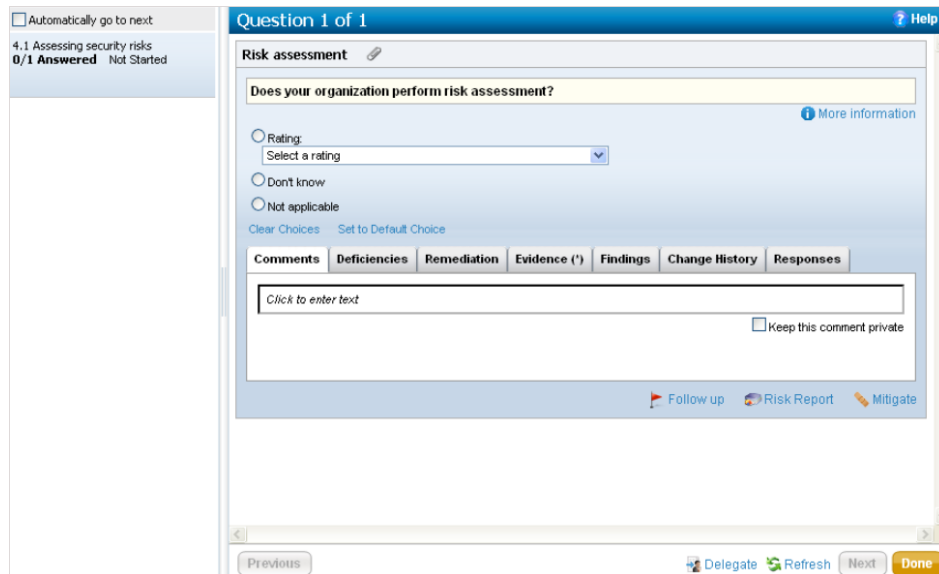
Automatically go to next

4.1 Assessing security risks
**0/1 Answered** Not Started

Question 1 of 1

Help

Risk assessment

Does your organization perform risk assessment?

More information

Rating:

Select a rating

Don't know

Not applicable

Clear Choices Set to Default Choice

| Comments | Deficiencies | Remediation | Evidence (*) | Findings | Change History | Responses |
|---|---|---|---|---|---|---|

Click to enter text

Keep this comment private

Follow up Risk Report Mitigate

Previous

Delegate Refresh Next Done